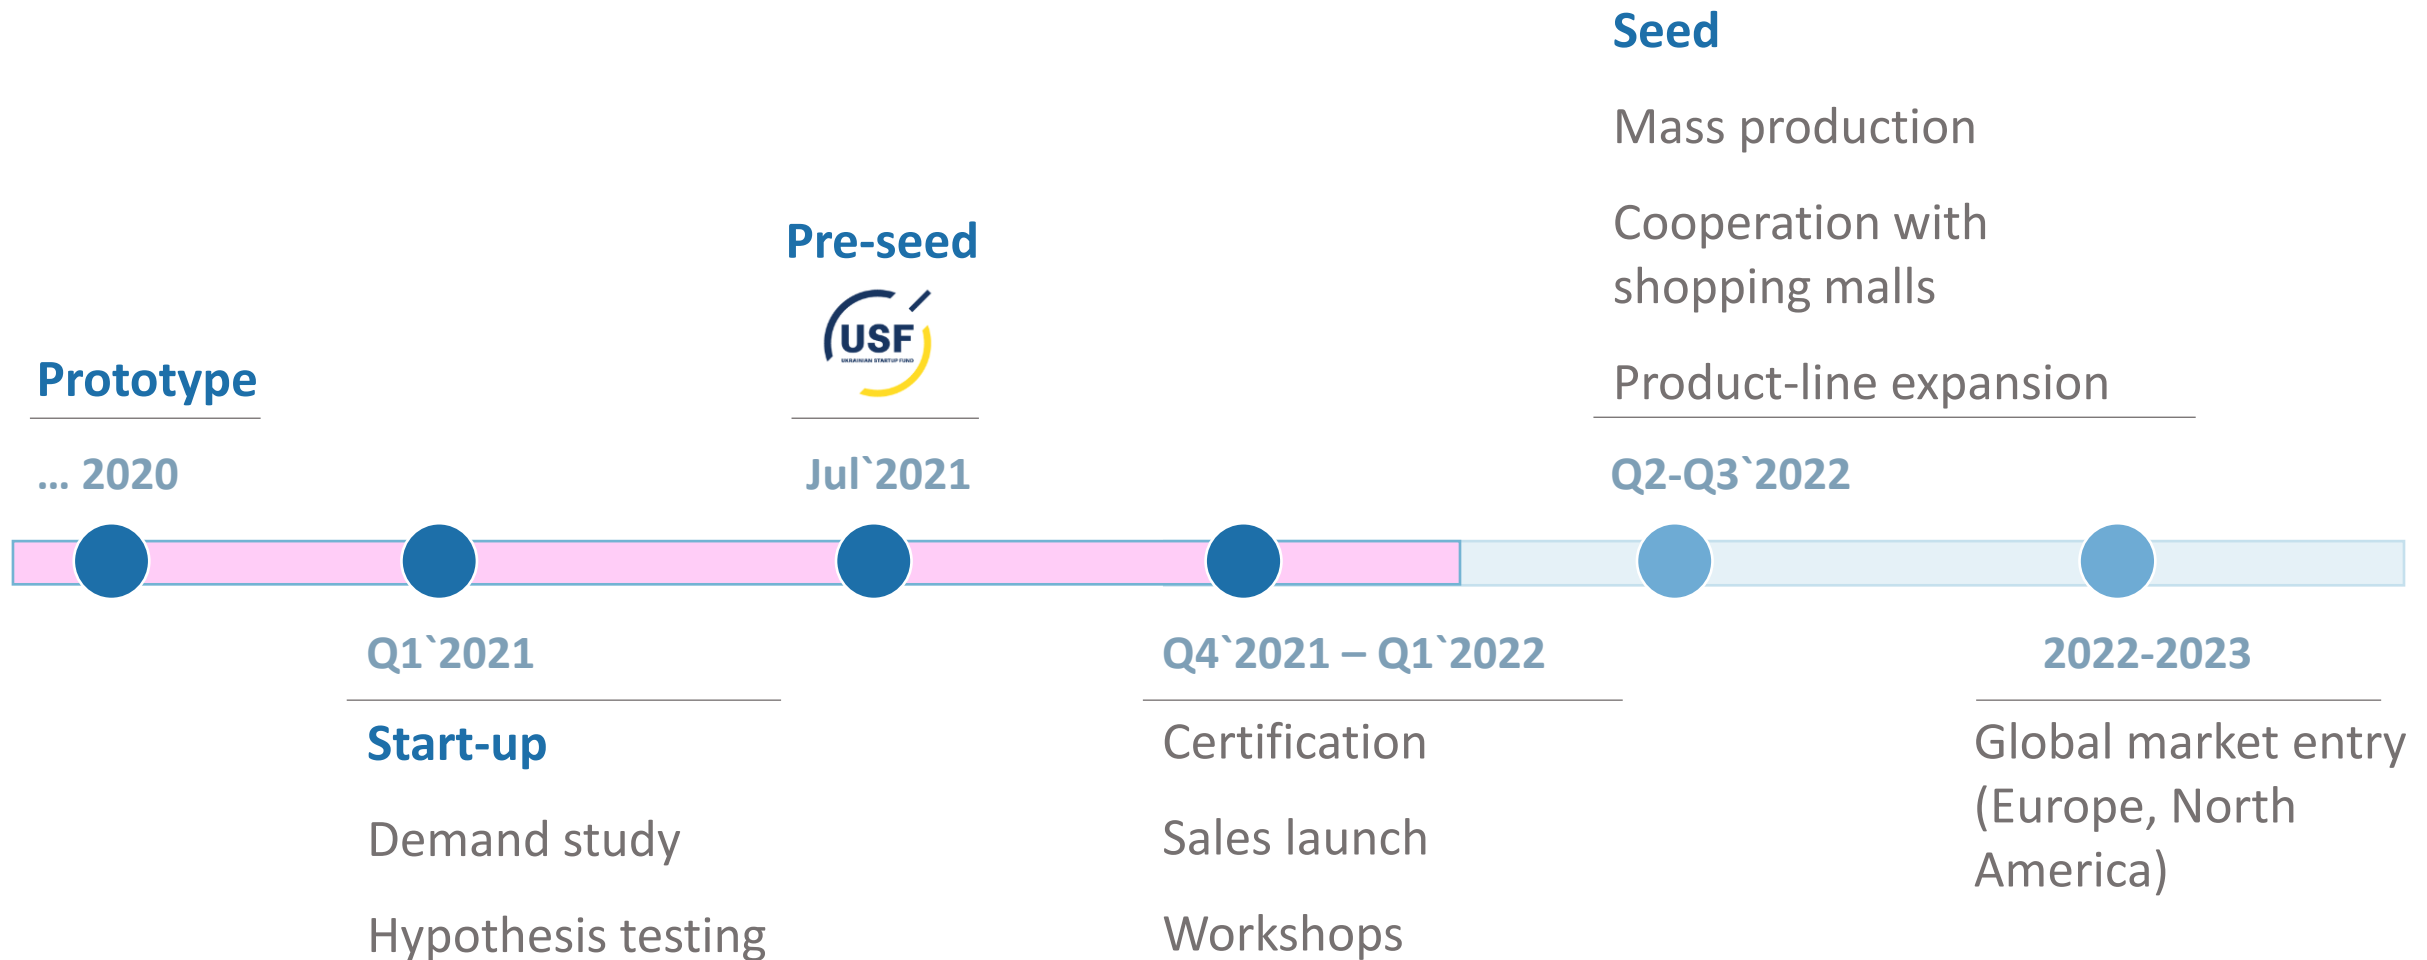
Seed

Mass production

Cooperation with shopping malls

Product-line expansion

Pre-seed

USF
UKRAINIAN STARTUP FUND

Prototype

... 2020

Jul`2021

Q2-Q3`2022

Q1`2021

Start-up

Demand study

Hypothesis testing

Q4`2021 – Q1`2022

Certification

Sales launch

Workshops

2022-2023

Global market entry (Europe, North America)